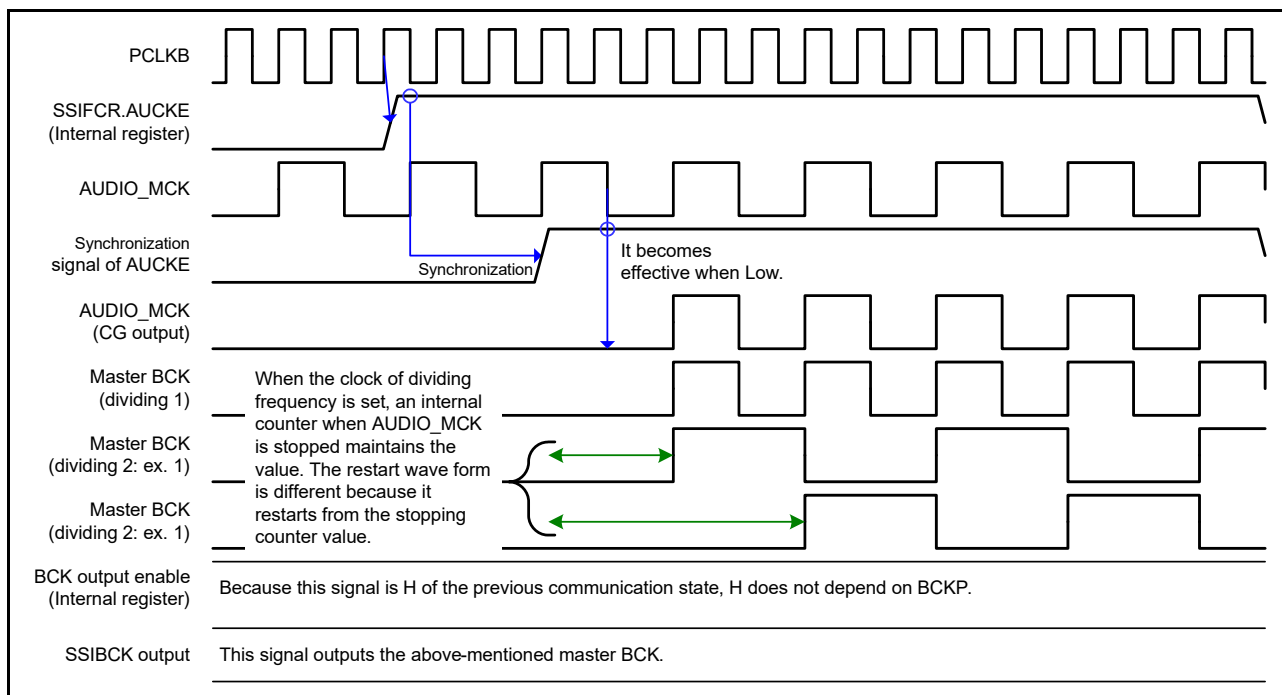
PCLKB

SSIFCR.AUCKE (Internal register)

AUDIO_MCK

Synchronization signal of AUCKE

Synchronization

It becomes effective when Low.

AUDIO_MCK (CG output)

Master BCK (dividing 1)

When the clock of dividing frequency is set, an internal counter when AUDIO_MCK is stopped maintains the value. The restart wave form is different because it restarts from the stopping counter value.

Master BCK (dividing 2: ex. 1)

Master BCK (dividing 2: ex. 1)

BCK output enable (Internal register)

Because this signal is H of the previous communication state, H does not depend on BCKP.

SSIBCK output

This signal outputs the above-mentioned master BCK.